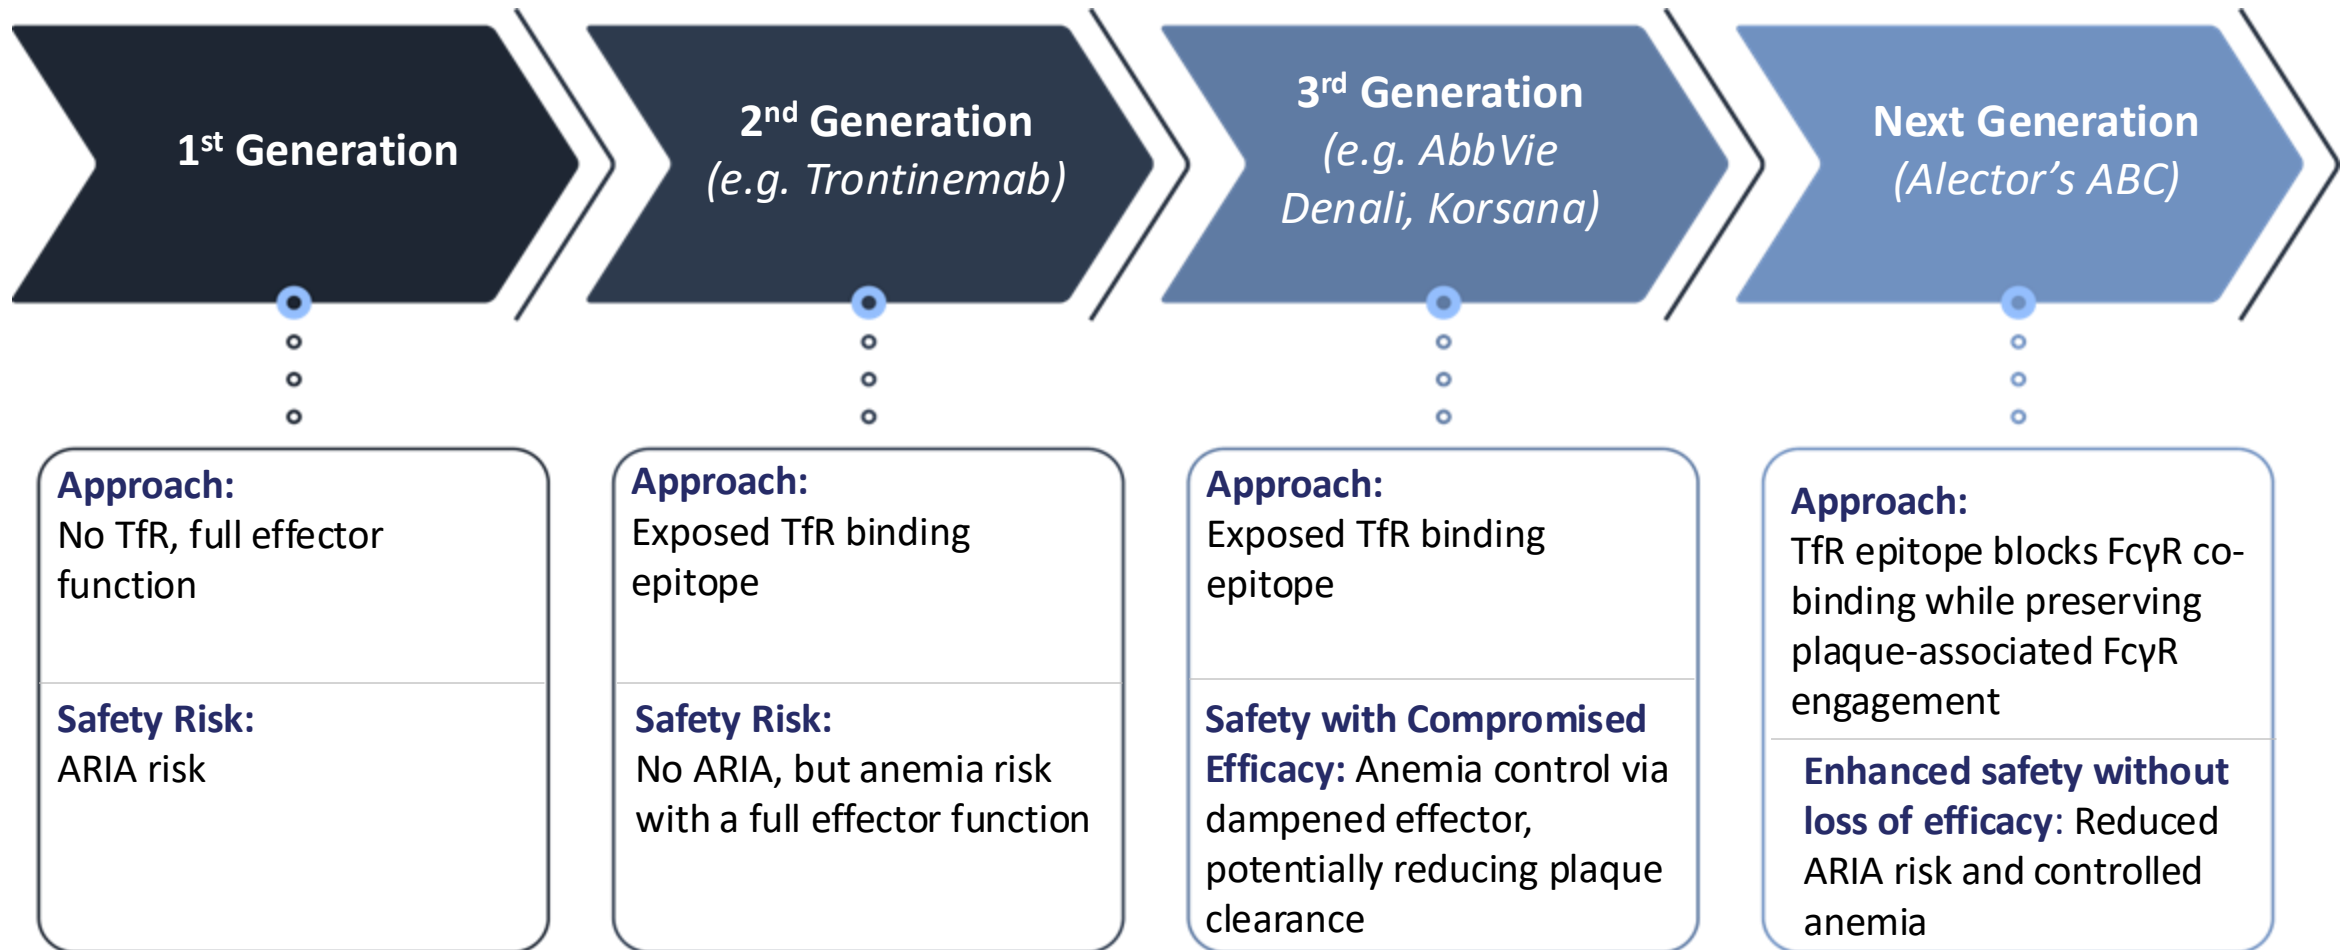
1$^{st}$ Generation

2$^{nd}$ Generation
(e.g. Trontinemab)

3$^{rd}$ Generation
(e.g. AbbVie Denali, Korsana)

Next Generation
(Alector's ABC)

Approach:
No TfR, full effector function

Safety Risk:
ARIA risk

Approach:
Exposed TfR binding epitope

Safety Risk:
No ARIA, but anemia risk with a full effector function

Approach:
Exposed TfR binding epitope

Safety with Compromised Efficacy: Anemia control via dampened effector, potentially reducing plaque clearance

Approach:
TfR epitope blocks FcγR co-binding while preserving plaque-associated FcγR engagement

Enhanced safety without loss of efficacy: Reduced ARIA risk and controlled anemia